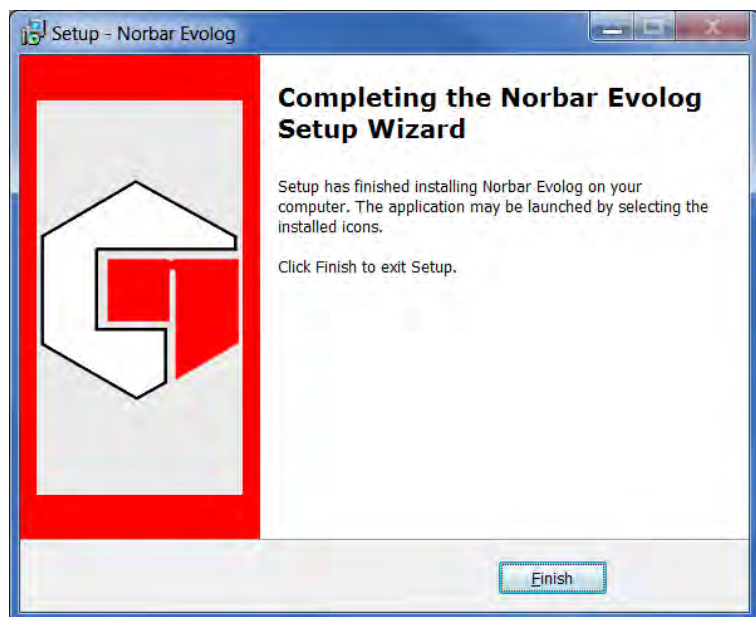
Setup - Norbar Evolog

Completing the Norbar Evolog Setup Wizard

Setup has finished installing Norbar Evolog on your computer. The application may be launched by selecting the installed icons.

Click Finish to exit Setup.

Finish